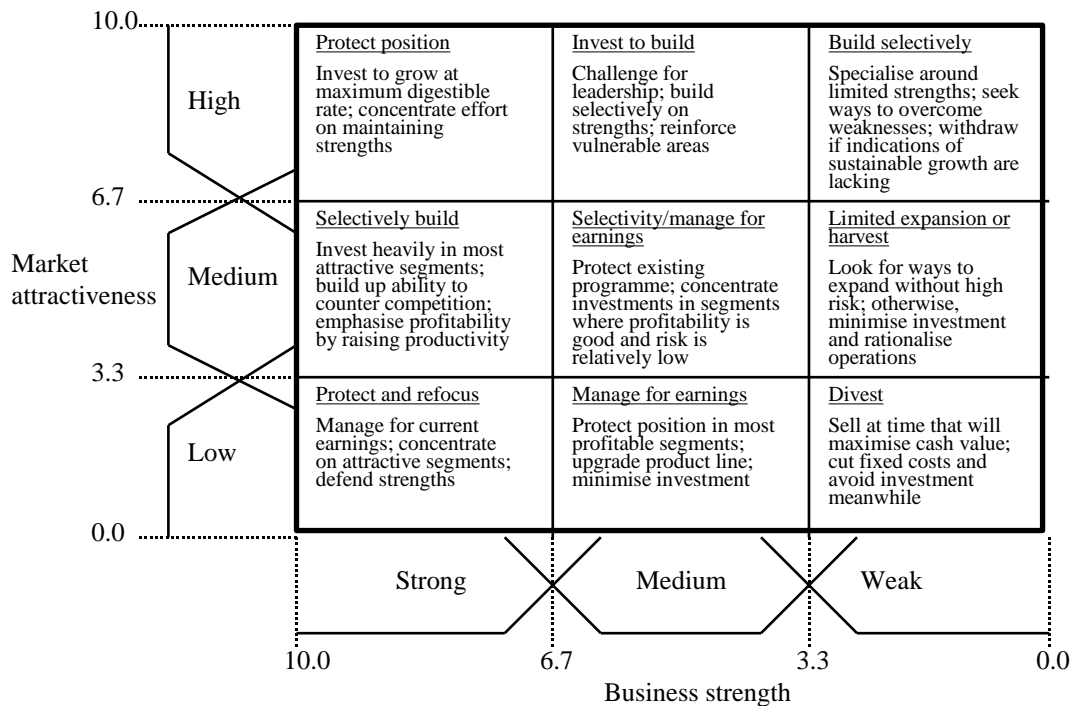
10.0

High

6.7

Market attractiveness

Medium

3.3

Low

0.0

| Protect position<br>Invest to grow at maximum digestible rate; concentrate effort on maintaining strengths | Invest to build<br>Challenge for leadership; build selectively on strengths; reinforce vulnerable areas | Build selectively<br>Specialise around limited strengths; seek ways to overcome weaknesses; withdraw if indications of sustainable growth are lacking |
|---|---|---|
| Selectively build<br>Invest heavily in most attractive segments; build up ability to counter competition; emphasise profitability by raising productivity | Selectivity/manage for earnings<br>Protect existing programme; concentrate investments in segments where profitability is good and risk is relatively low | Limited expansion or harvest<br>Look for ways to expand without high risk; otherwise, minimise investment and rationalise operations |
| Protect and refocus<br>Manage for current earnings; concentrate on attractive segments; defend strengths | Manage for earnings<br>Protect position in most profitable segments; upgrade product line; minimise investment | Divest<br>Sell at time that will maximise cash value; cut fixed costs and avoid investment meanwhile |

Strong

Medium

Weak

10.0

6.7

3.3

0.0

Business strength